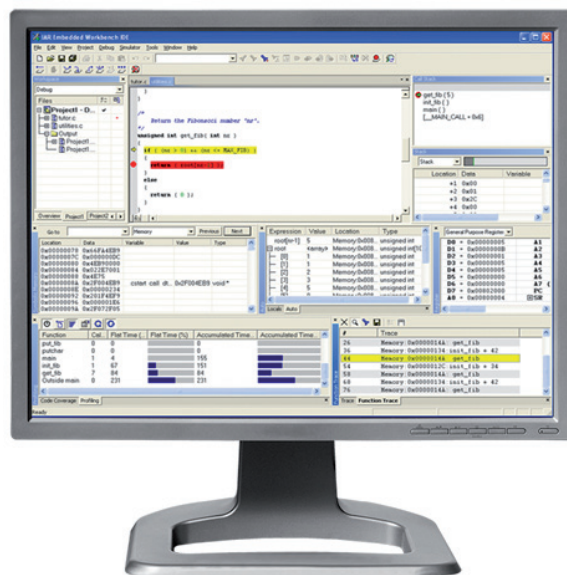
IAR Embedded Workbench IDE

File Edit View Project Debug Simulator Tools Window Help

Debug

Files

Project1 - D...

tutor.c

utilities.c

Output

Project1...

Project1...

Overview Project1 Project2

/*
Return the Fibonacci number 'nr'.
*/
unsigned int get_fib( int nr )
{
if ( (nr > 0) && (nr <= MAX_FIB) )
{
return ( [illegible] );
}
else
{
return ( 0 );
}

get_fib ( 5 )
init_fib ( )
main ( )
[__MAIN_CALL + 0x6]

Stack

| Location | Data | Variable |
|---|---|---|
| +1 | 0x00 | |
| +2 | 0x01 | |
| +3 | 0x2C | |
| +4 | 0x00 | |

Go to Memory Previous Next

| Location | Data | Variable | Value | Type |
|---|---|---|---|---|
| 0x00000070 | 0x46F44EB9 | | | |
| 0x0000007C | 0x000000DC | | | |
| 0x00000080 | 0x4EB90000 | | | |
| 0x00000084 | 0x02BE7081 | | | |
| 0x00000088 | 0x4E75 | | | |
| 0x0000008A | 0x2F004EB9 | cstart call dt... | 0x2F004EB9 | void* |
| 0x0000008E | 0x00000234 | | | |
| 0x00000092 | 0x201F4EF9 | | | |
| 0x00000096 | 0x000001E6 | | | |
| 0x0000009A | 0x2F072F05 | | | |

| Expression | Value | Location | Type |
|---|---|---|---|
| root[nr-1] | 5 | Memory:0x008... | unsigned int |
| root | <array> | Memory:0x008... | unsigned int[1 |
| [0] | 1 | Memory:0x008... | unsigned int |
| [1] | 1 | Memory:0x008... | unsigned int |
| [2] | 2 | Memory:0x008... | unsigned int |
| [3] | 3 | Memory:0x008... | unsigned int |
| [4] | 5 | Memory:0x008... | unsigned int |

Locals Auto

General Purpose Register

D0 = 0x00000005 A1
D1 = 0x00000008 A2
D2 = 0x00000000 A3
D3 = 0x00000004 A4
D4 = 0x00000000 A5
D5 = 0x00000000 A6
D6 = 0x00000000 A7
D7 = 0x00000000 PC
A0 = 0x00002000 SR
A8 = 0x00000004

| Function | Calls | Flat Time ( | Flat Time (%) | Accumulated Time... | Accumulated Time... |
|---|---|---|---|---|---|
| put_fib | 0 | 0 | | 0 | |
| putchar | 0 | 0 | | 0 | |
| main | 1 | 4 | | 155 | |
| init_fib | 1 | 67 | | 151 | |
| get_fib | 7 | 84 | | 84 | |
| Outside main | 0 | 231 | | 231 | |

Code Coverage Profiling

| # | Trace |
|---|---|
| 26 | Memory 0x0000014A get_fib |
| 36 | Memory 0x00000134 init_fib + 42 |
| 44 | Memory 0x0000014A get_fib |
| 54 | Memory 0x0000012C init_fib + 34 |
| 58 | Memory 0x0000014A get_fib |
| 68 | Memory 0x00000134 init_fib + 42 |
| 76 | Memory 0x0000014A get_fib |

Trace Function Trace

Ready